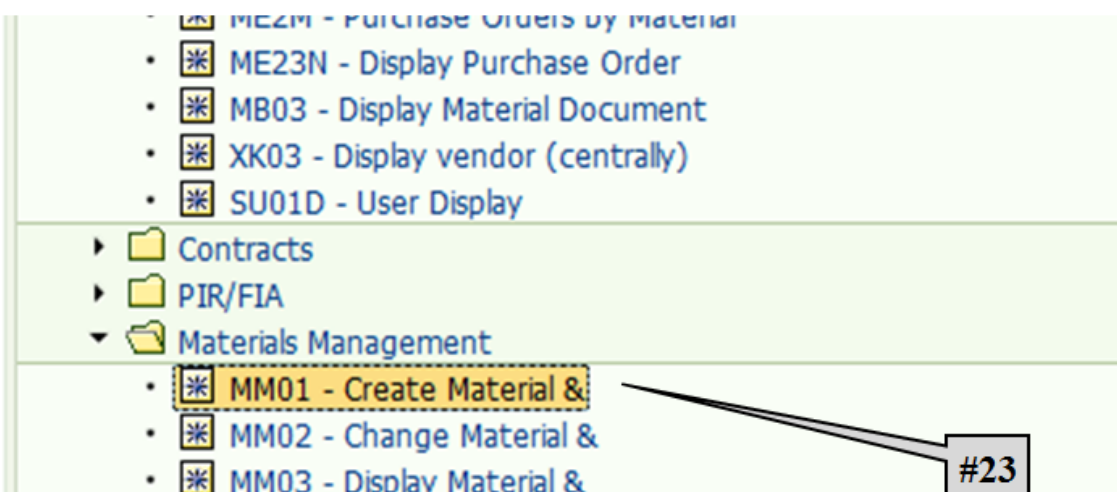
ME2M - Purchase Orders by Material
ME23N - Display Purchase Order
MB03 - Display Material Document
XK03 - Display vendor (centrally)
SU01D - User Display
Contracts
PIR/FIA
Materials Management
MM01 - Create Material &
MM02 - Change Material &
MM03 - Display Material &
#23